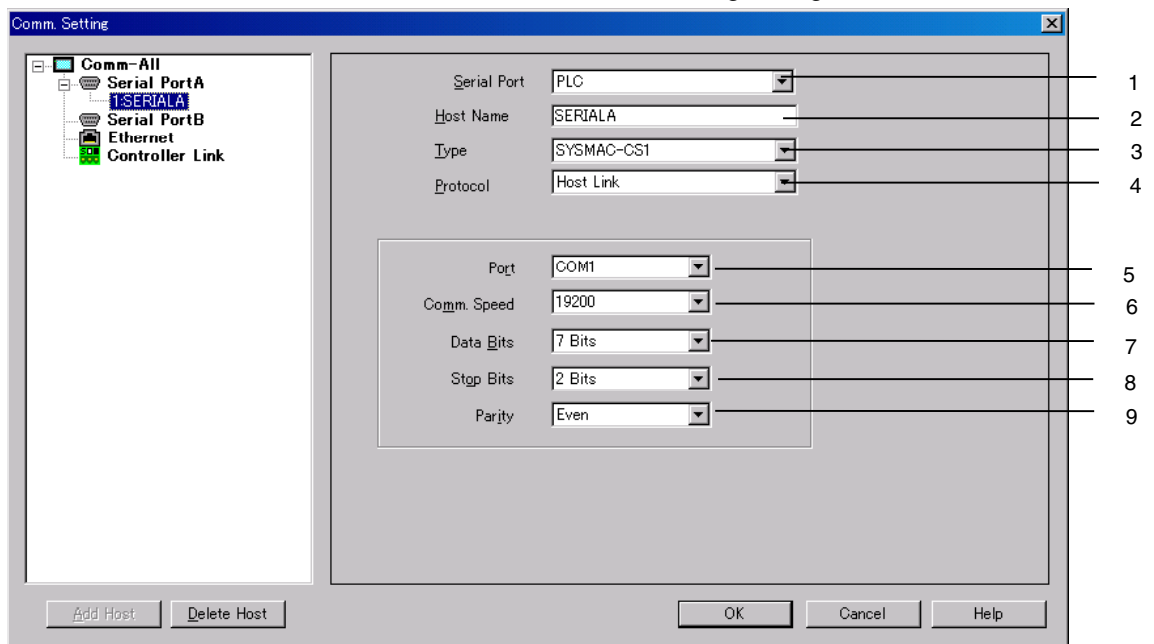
Comm. Setting

Comm-All
Serial PortA
1:SERIALA
Serial PortB
Ethernet
Controller Link

Serial Port PLC
Host Name SERIALA
Type SYSMAC-CS1
Protocol Host Link

Port COM1
Comm. Speed 19200
Data Bits 7 Bits
Stop Bits 2 Bits
Parity Even

1
2
3
4
5
6
7
8
9

Add Host
Delete Host
OK
Cancel
Help